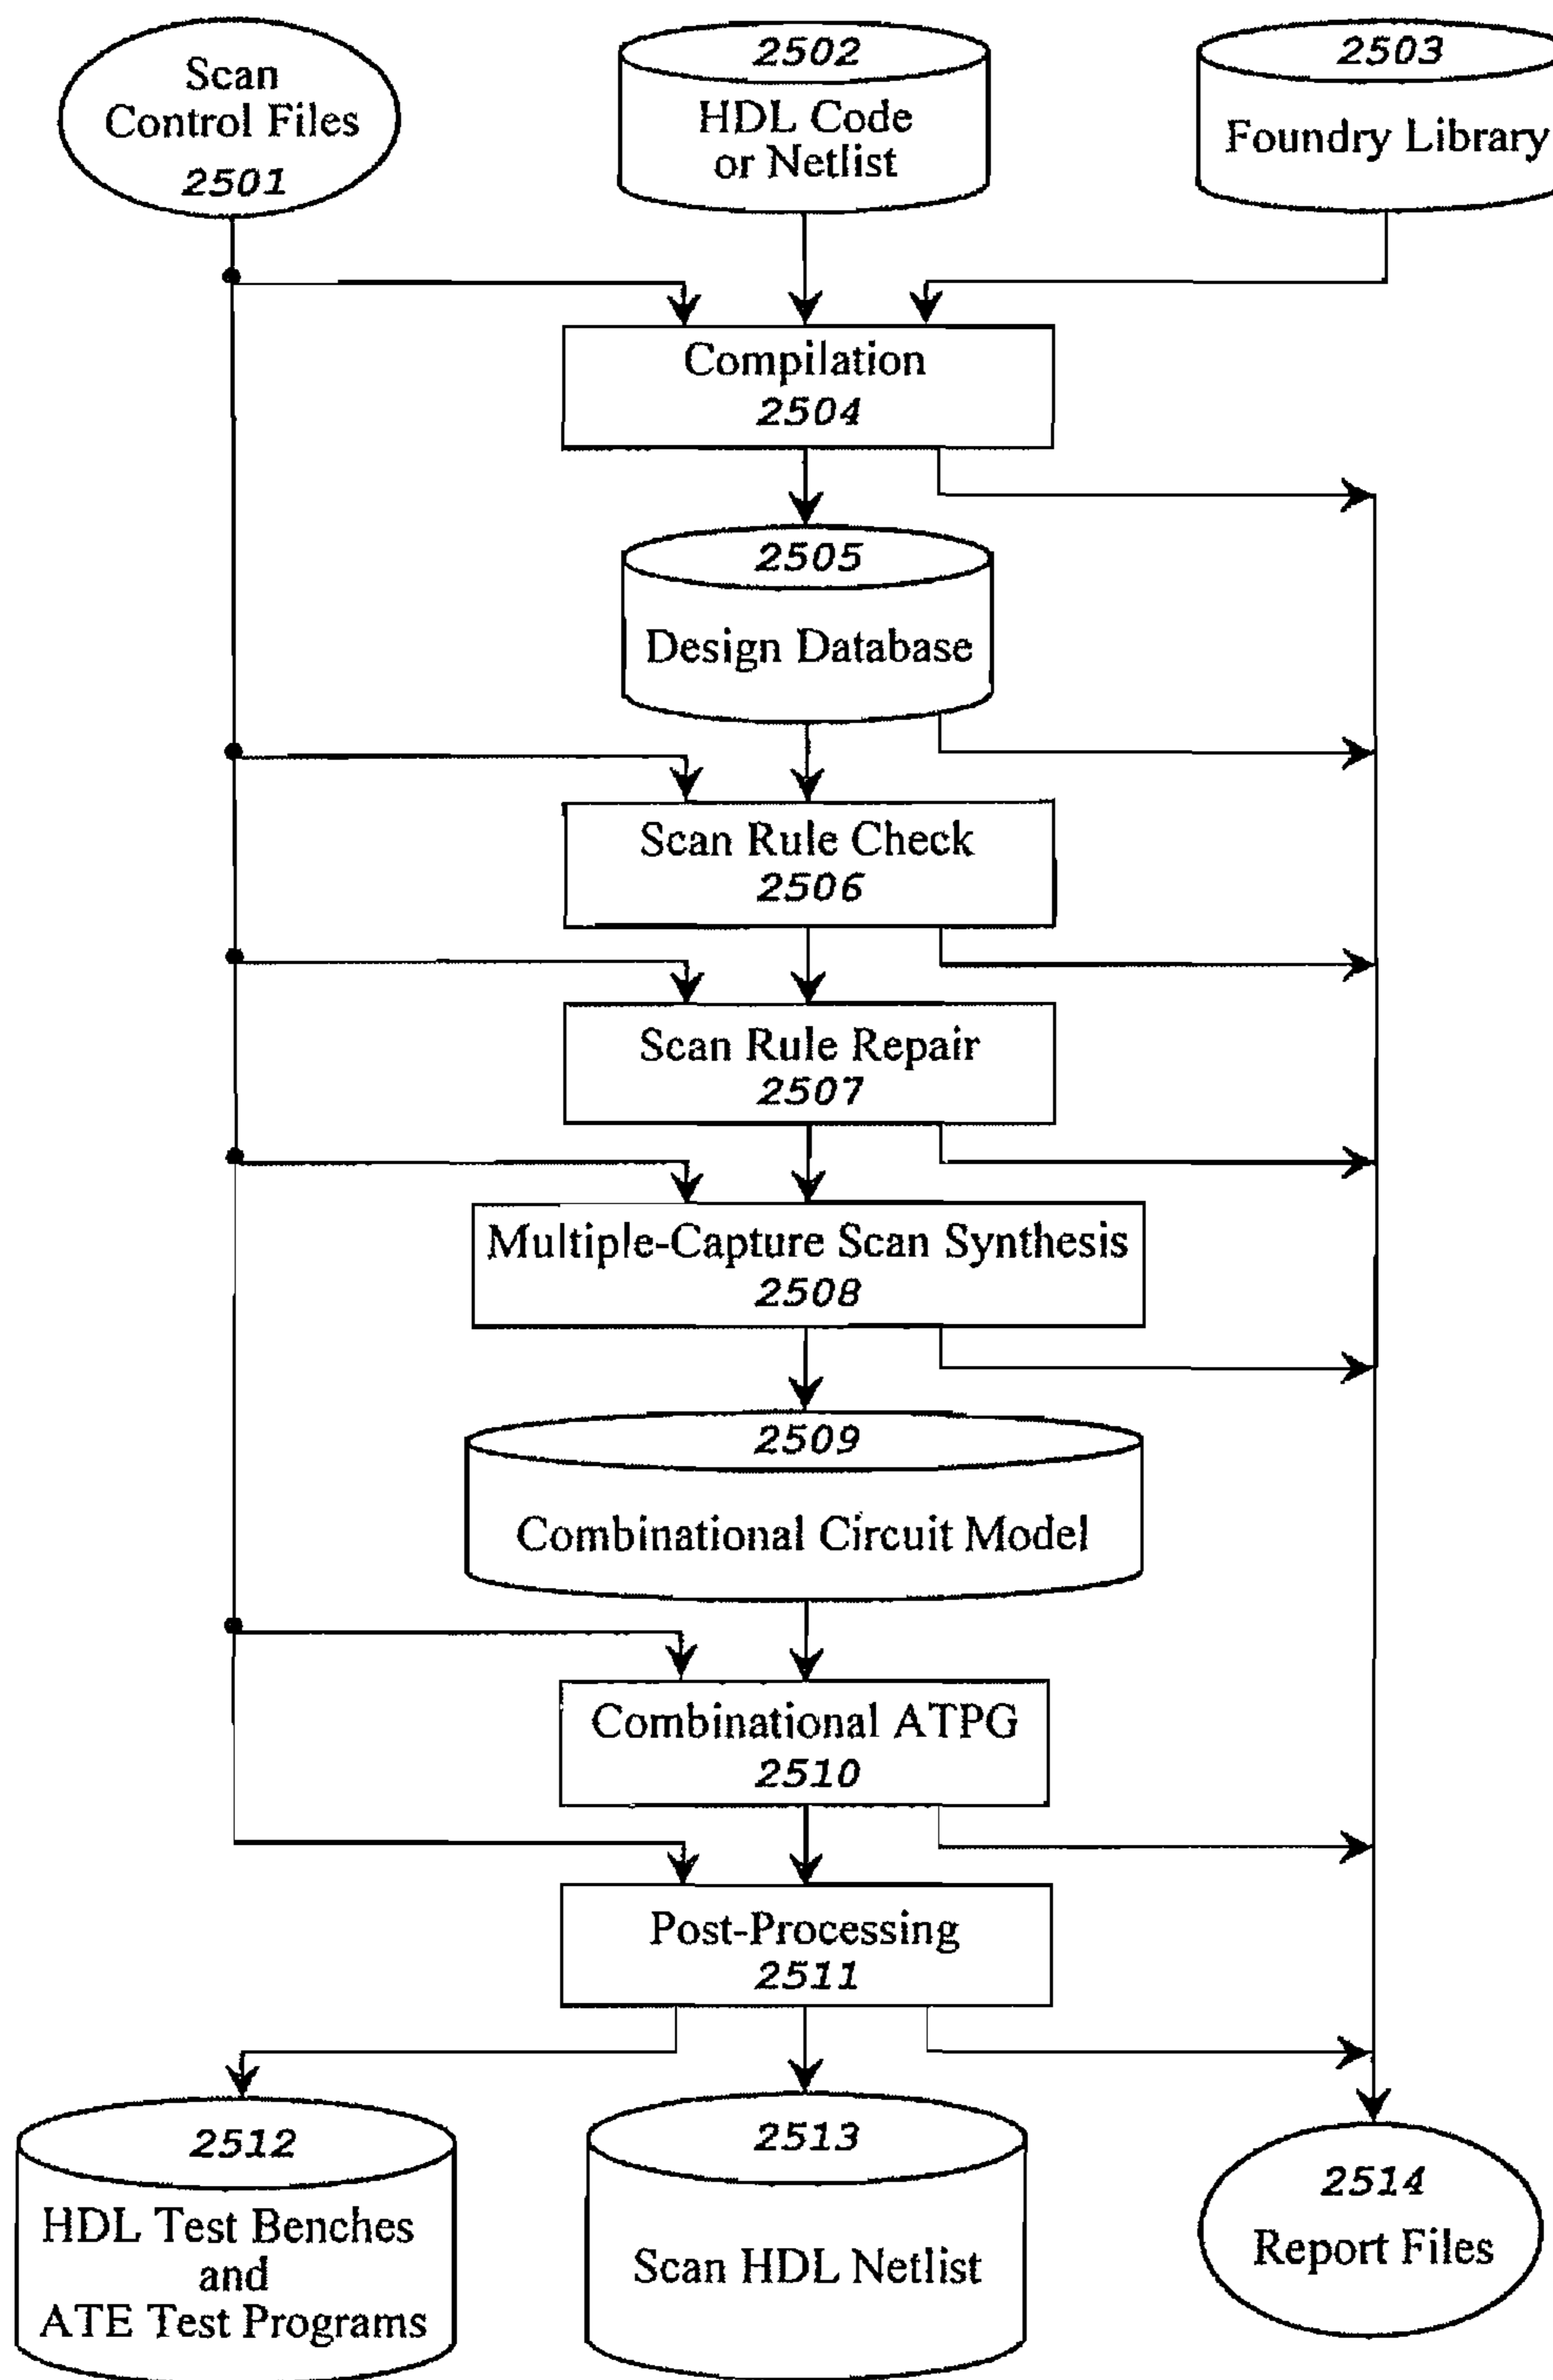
Scan Control Files 2501

2502 HDL Code or Netlist

2503 Foundry Library

Compilation 2504

2505 Design Database

Scan Rule Check 2506

Scan Rule Repair 2507

Multiple-Capture Scan Synthesis 2508

2509 Combinational Circuit Model

Combinational ATPG 2510

Post-Processing 2511

2512 HDL Test Benches and ATE Test Programs

2513 Scan HDL Netlist

2514 Report Files